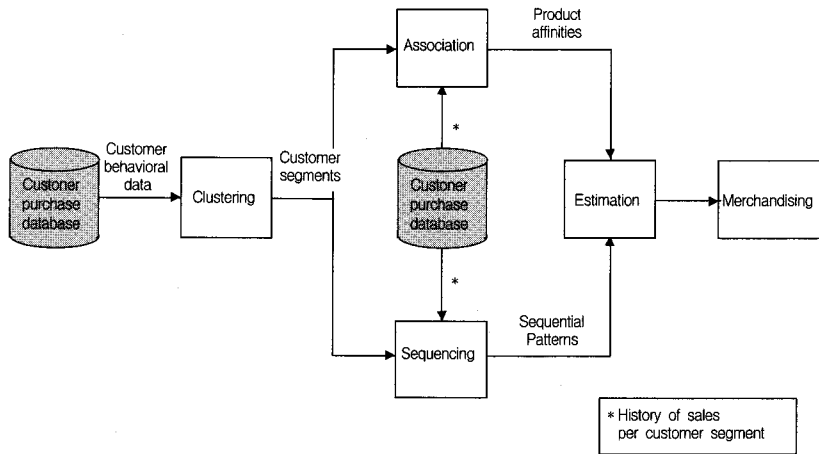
Customer purchase database

Customer behavioral data

Clustering

Customer segments

Association

Product affinities

*

Customer purchase database

*

Sequencing

Sequential Patterns

Estimation

Merchandising

* History of sales per customer segment